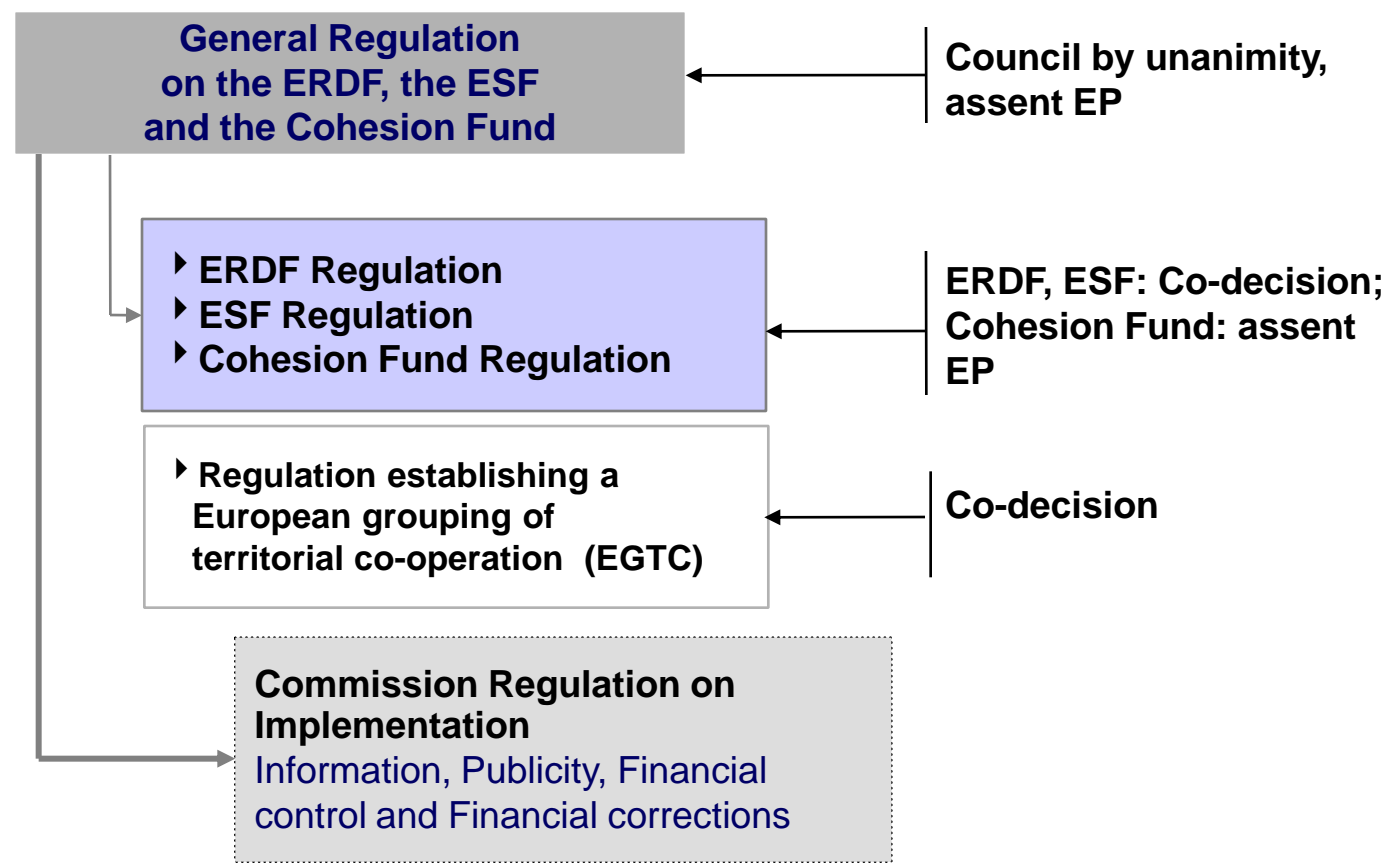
General Regulation on the ERDF, the ESF and the Cohesion Fund

Council by unanimity, assent EP

ERDF Regulation
ESF Regulation
Cohesion Fund Regulation

ERDF, ESF: Co-decision; Cohesion Fund: assent EP

Regulation establishing a European grouping of territorial co-operation (EGTC)

Co-decision

Commission Regulation on Implementation
Information, Publicity, Financial control and Financial corrections